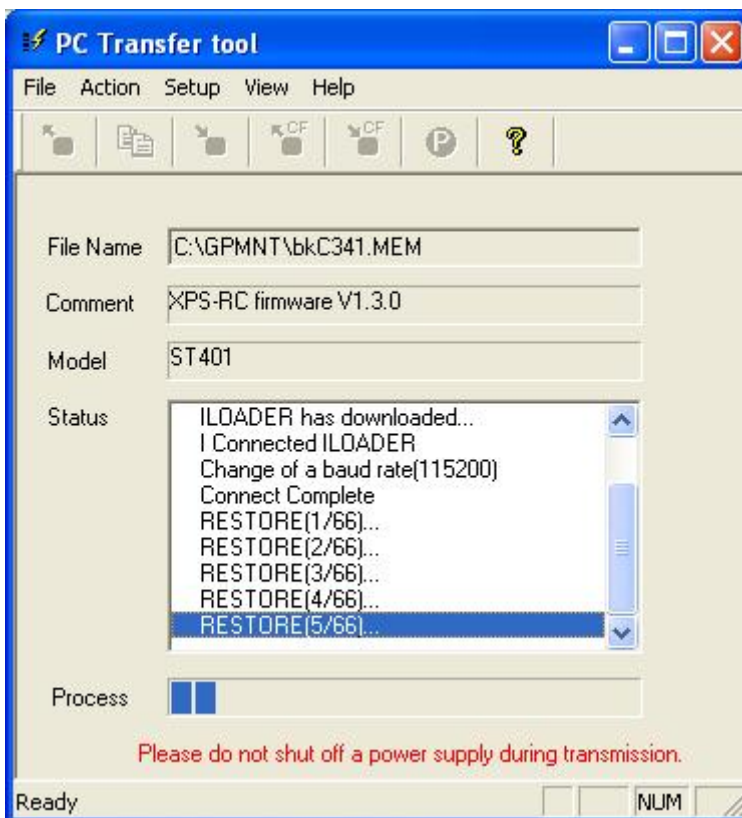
PC Transfer tool

File Action Setup View Help

CF CF

File Name C:\GPMNT\bkC341.MEM

Comment XPS-RC firmware V1.3.0

Model ST401

Status
ILOADER has downloaded...
I Connected ILOADER
Change of a baud rate(115200)
Connect Complete
RESTORE(1/66)...
RESTORE(2/66)...
RESTORE(3/66)...
RESTORE(4/66)...
RESTORE(5/66)...

Process

Please do not shut off a power supply during transmission.

Ready NUM